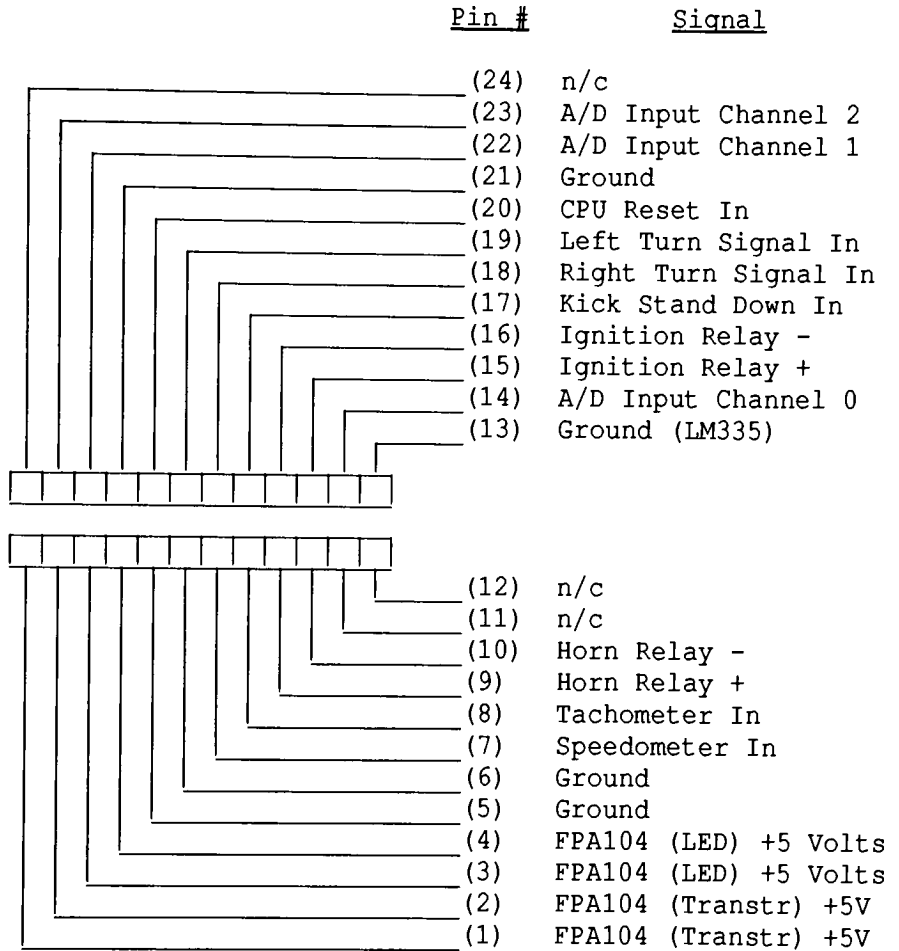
Pin # Signal

(24) n/c
(23) A/D Input Channel 2
(22) A/D Input Channel 1
(21) Ground
(20) CPU Reset In
(19) Left Turn Signal In
(18) Right Turn Signal In
(17) Kick Stand Down In
(16) Ignition Relay -
(15) Ignition Relay +
(14) A/D Input Channel 0
(13) Ground (LM335)

(12) n/c
(11) n/c
(10) Horn Relay -
(9) Horn Relay +
(8) Tachometer In
(7) Speedometer In
(6) Ground
(5) Ground
(4) FPA104 (LED) +5 Volts
(3) FPA104 (LED) +5 Volts
(2) FPA104 (Transtr) +5V
(1) FPA104 (Transtr) +5V